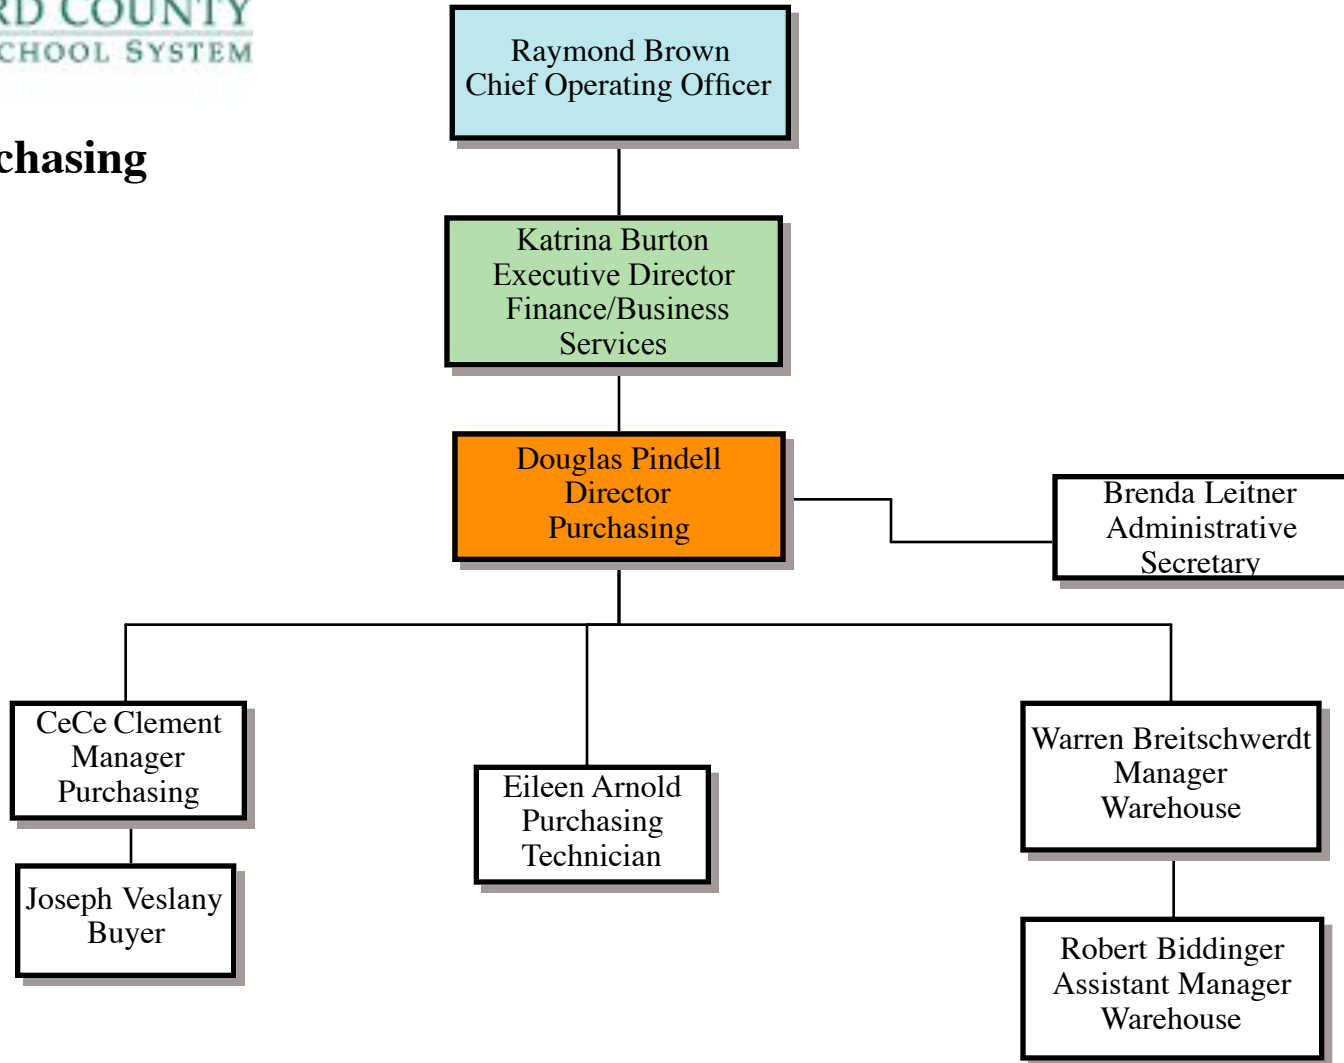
RD COUNTY
CHOOL SYSTEM

chasing

Raymond Brown
Chief Operating Officer

Katrina Burton
Executive Director
Finance/Business
Services

Douglas Pindell
Director
Purchasing

Brenda Leitner
Administrative
Secretary

CeCe Clement
Manager
Purchasing

Joseph Veslany
Buyer

Eileen Arnold
Purchasing
Technician

Warren Breitschwerdt
Manager
Warehouse

Robert Biddinger
Assistant Manager
Warehouse